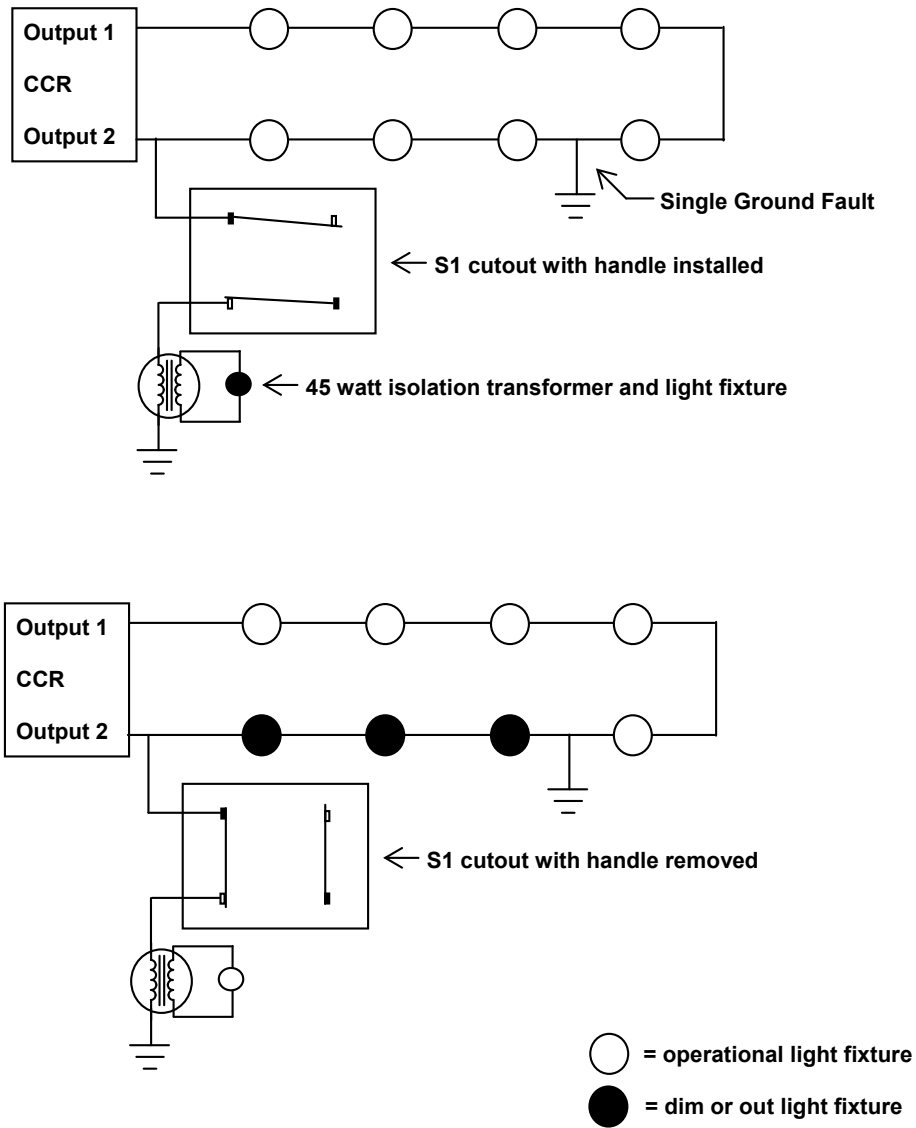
Output 1

CCR

Output 2

Single Ground Fault

S1 cutout with handle installed

45 watt isolation transformer and light fixture

Output 1

CCR

Output 2

S1 cutout with handle removed

= operational light fixture

= dim or out light fixture